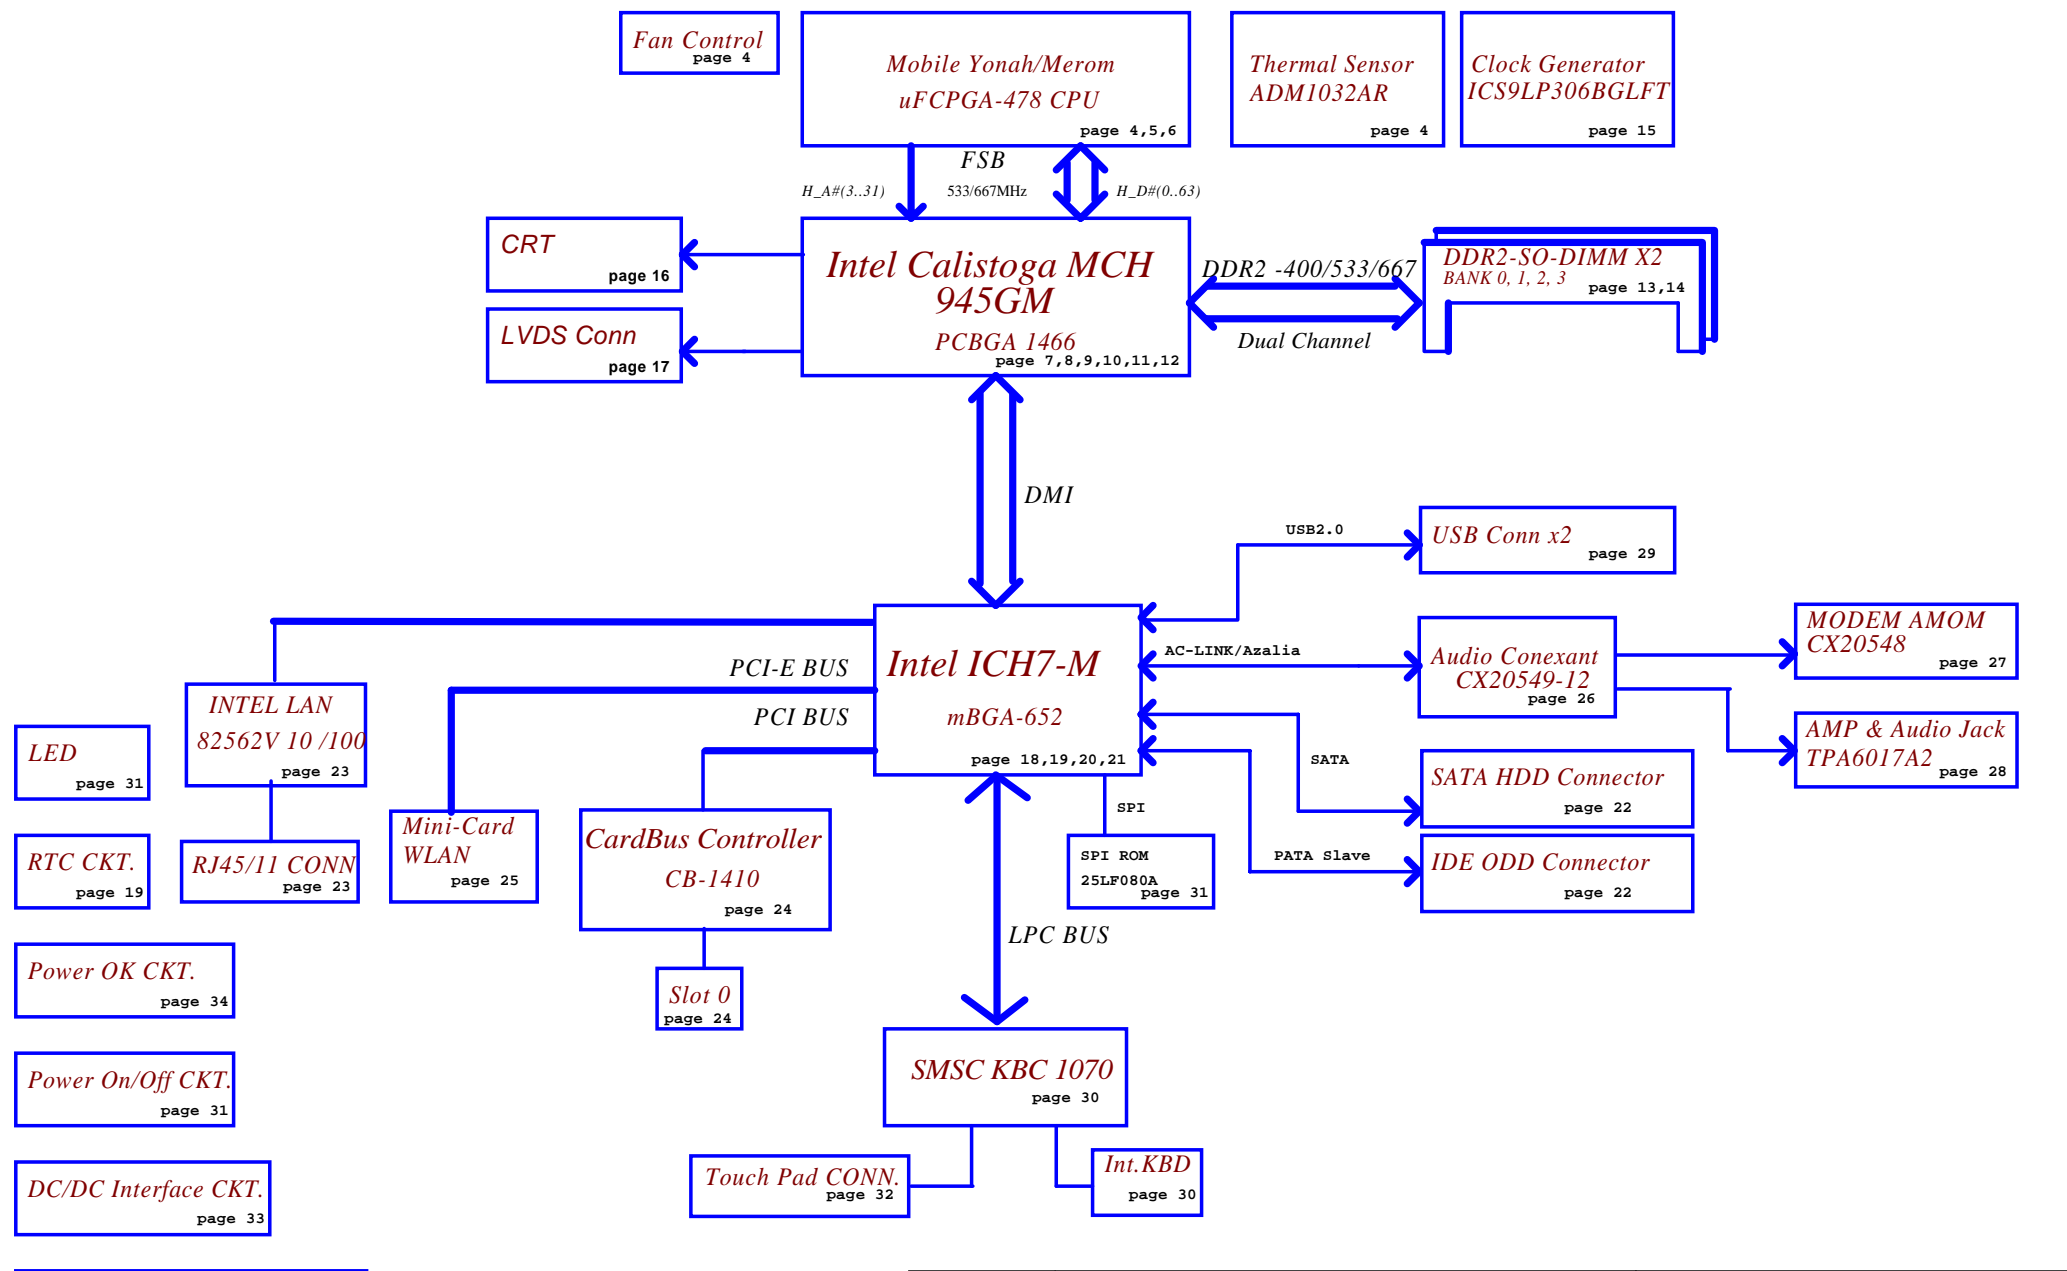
Fan Control
page 4

Mobile Yonah/Merom
uFCPGA-478 CPU
page 4,5,6

Thermal Sensor
ADM1032AR
page 4

Clock Generator
ICS9LP306BGLFT
page 15

FSB
H_A#(3..31)
533/667MHz
H_D#(0..63)

CRT
page 16

LVDS Conn
page 17

Intel Calistoga MCH
945GM
PCBGA 1466
page 7,8,9,10,11,12

DDR2 -400/533/667
Dual Channel

DDR2-SO-DIMM X2
BANK 0, 1, 2, 3
page 13,14

DMI

USB2.0

USB Conn x2
page 29

AC-LINK/Azalia

Audio Conexant
CX20549-12
page 26

MODEM AMOM
CX20548
page 27

AMP & Audio Jack
TPA6017A2
page 28

PCI-E BUS

PCI BUS

Intel ICH7-M
mBGA-652
page 18,19,20,21

SATA

SATA HDD Connector
page 22

SPI

PATA Slave

IDE ODD Connector
page 22

SPI ROM
25LF080A
page 31

INTEL LAN
82562V 10 /100
page 23

LED
page 31

RTC CKT.
page 19

RJ45/11 CONN
page 23

Mini-Card
WLAN
page 25

CardBus Controller
CB-1410
page 24

Slot 0
page 24

LPC BUS

Power OK CKT.
page 34

Power On/Off CKT.
page 31

DC/DC Interface CKT.
page 33

SMSC KBC 1070
page 30

Touch Pad CONN.
page 32

Int.KBD
page 30